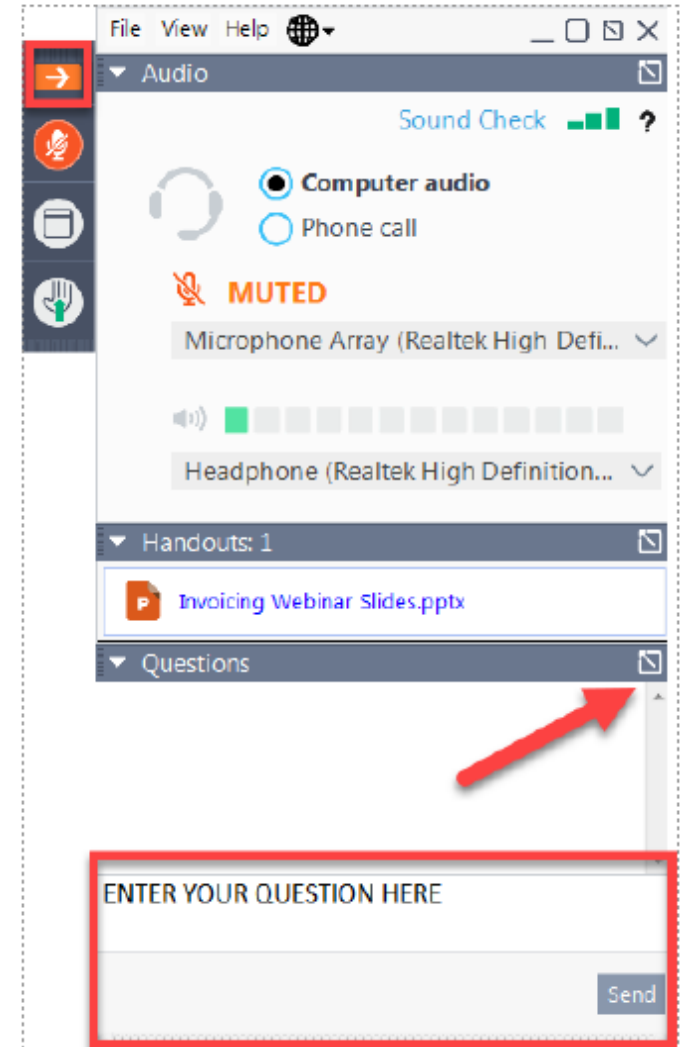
File View Help

Audio

Sound Check ?

Computer audio

Phone call

MUTED

Microphone Array (Realtek High Defi...

Headphone (Realtek High Definition...

Handouts: 1

Invoicing Webinar Slides.pptx

Questions

ENTER YOUR QUESTION HERE

Send